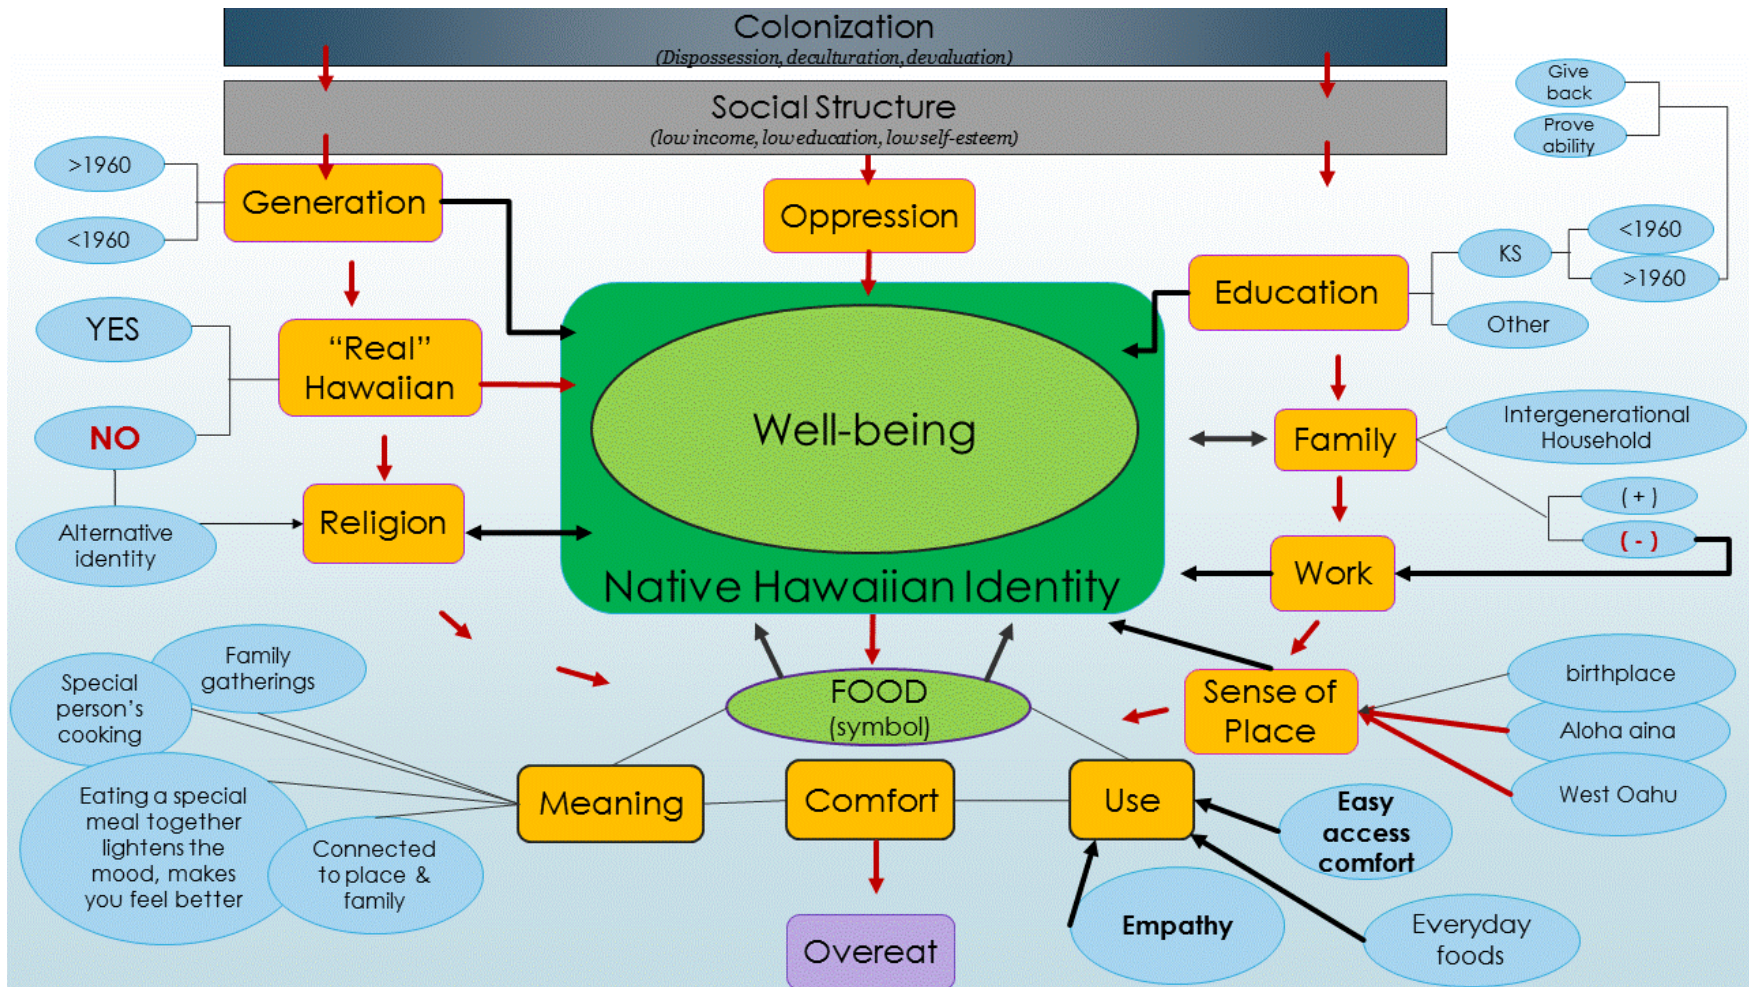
Colonization
(Dispossession, deculturation, devaluation)

Social Structure
(low income, low education, low self-esteem)

Give back
Prove ability

>1960
<1960
Generation

Oppression

Education
KS
<1960
>1960
Other

YES
NO
"Real" Hawaiian

Well-being

Native Hawaiian Identity

Family
Intergenerational Household
( + )
( - )

Alternative identity
Religion

Work

Family gatherings
Special person's cooking
Eating a special meal together lightens the mood, makes you feel better
Connected to place & family

FOOD
(symbol)

Sense of Place
birthplace
Aloha aina
West Oahu

Meaning
Comfort
Use
Easy access comfort

Overeat
Empathy
Everyday foods